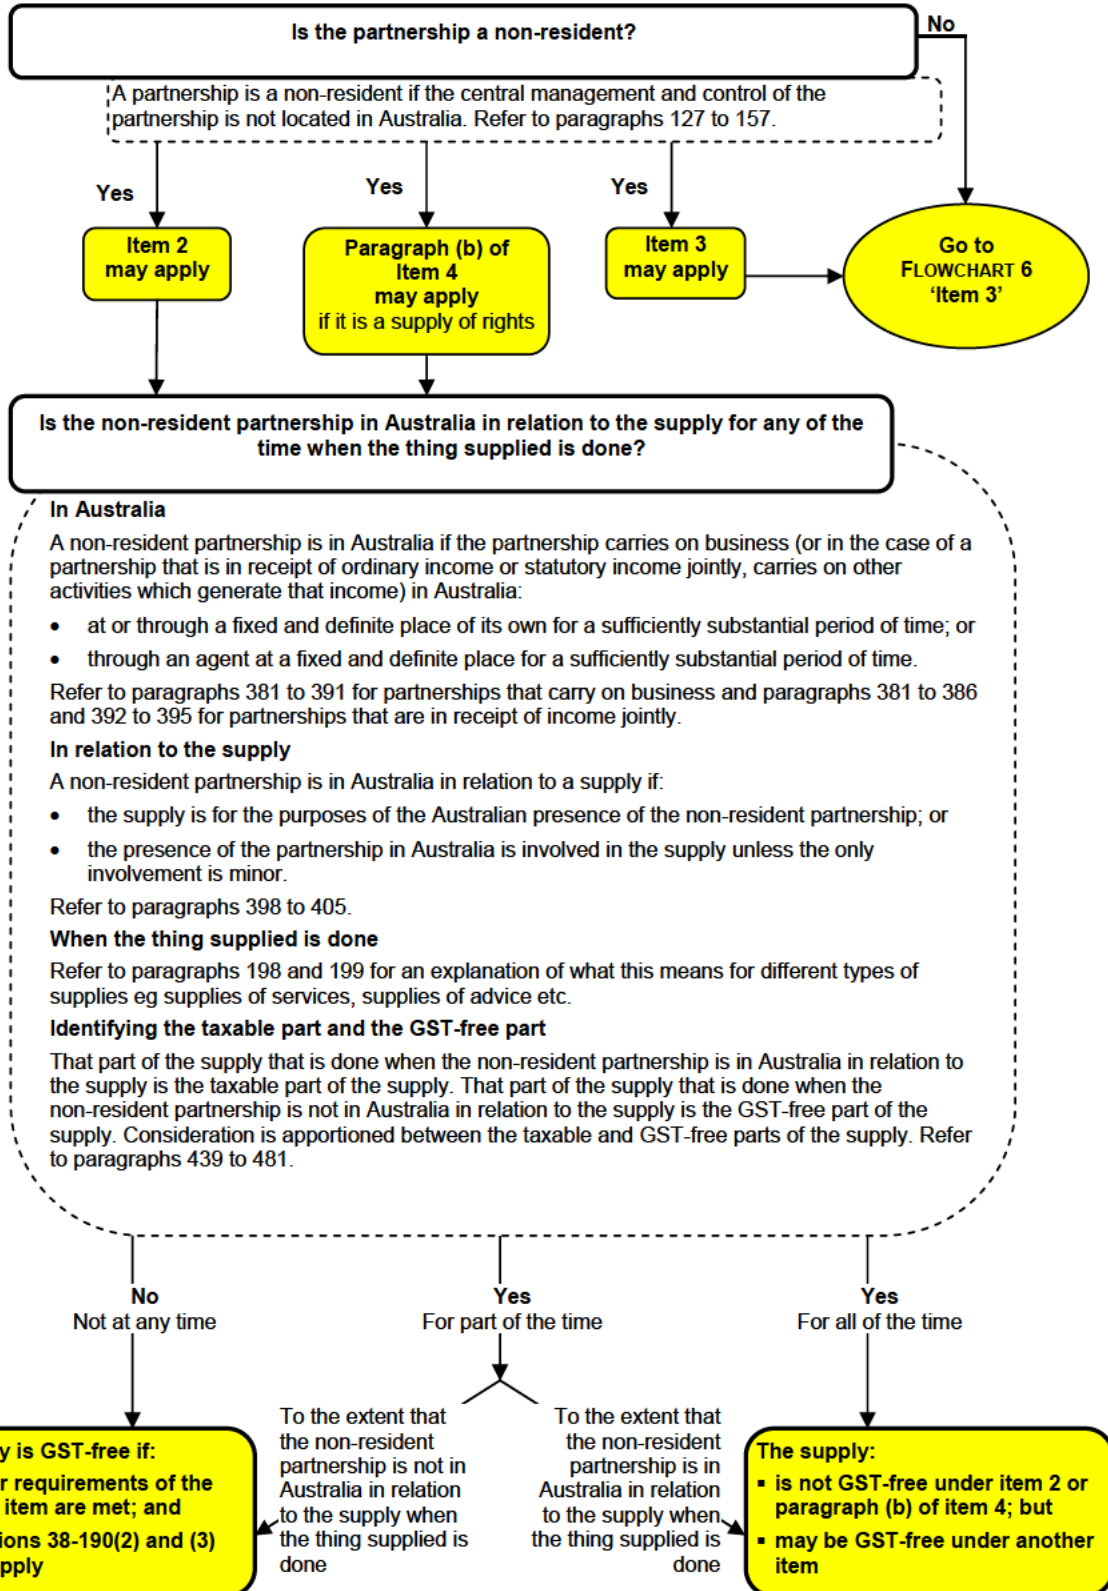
Is the partnership a non-resident?

No

A partnership is a non-resident if the central management and control of the partnership is not located in Australia. Refer to paragraphs 127 to 157.

Yes

Yes

Yes

Item 2 may apply

Paragraph (b) of Item 4 may apply if it is a supply of rights

Item 3 may apply

Go to FLOWCHART 6 'Item 3'

Is the non-resident partnership in Australia in relation to the supply for any of the time when the thing supplied is done?

In Australia

A non-resident partnership is in Australia if the partnership carries on business (or in the case of a partnership that is in receipt of ordinary income or statutory income jointly, carries on other activities which generate that income) in Australia:

- at or through a fixed and definite place of its own for a sufficiently substantial period of time; or
- through an agent at a fixed and definite place for a sufficiently substantial period of time.

Refer to paragraphs 381 to 391 for partnerships that carry on business and paragraphs 381 to 386 and 392 to 395 for partnerships that are in receipt of income jointly.

In relation to the supply

A non-resident partnership is in Australia in relation to a supply if:

- the supply is for the purposes of the Australian presence of the non-resident partnership; or
- the presence of the partnership in Australia is involved in the supply unless the only involvement is minor.

Refer to paragraphs 398 to 405.

When the thing supplied is done

Refer to paragraphs 198 and 199 for an explanation of what this means for different types of supplies eg supplies of services, supplies of advice etc.

Identifying the taxable part and the GST-free part

That part of the supply that is done when the non-resident partnership is in Australia in relation to the supply is the taxable part of the supply. That part of the supply that is done when the non-resident partnership is not in Australia in relation to the supply is the GST-free part of the supply. Consideration is apportioned between the taxable and GST-free parts of the supply. Refer to paragraphs 439 to 481.

No
Not at any time

Yes
For part of the time

Yes
For all of the time

To the extent that the non-resident partnership is not in Australia in relation to the supply when the thing supplied is done

To the extent that the non-resident partnership is in Australia in relation to the supply when the thing supplied is done

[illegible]y is GST-free if:
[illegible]r requirements of the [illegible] item are met; and
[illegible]ions 38-190(2) and (3) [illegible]pply

The supply:
▪ is not GST-free under item 2 or paragraph (b) of item 4; but
▪ may be GST-free under another item